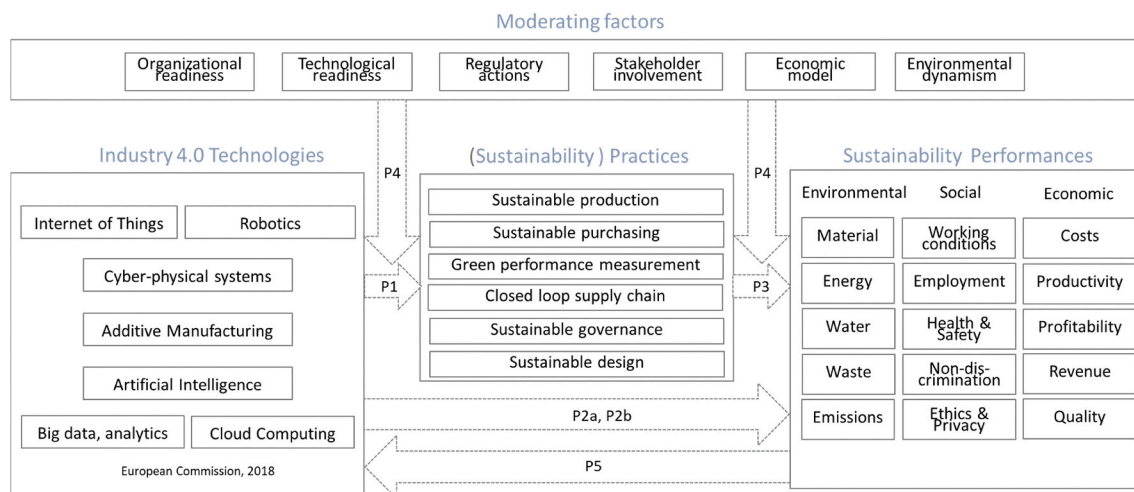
Moderating factors

Organizational readiness

Technological readiness

Regulatory actions

Stakeholder involvement

Economic model

Environmental dynamism

Industry 4.0 Technologies

Internet of Things

Robotics

Cyber-physical systems

Additive Manufacturing

Artificial Intelligence

Big data, analytics

Cloud Computing

European Commission, 2018

P4

P1

(Sustainability ) Practices

Sustainable production

Sustainable purchasing

Green performance measurement

Closed loop supply chain

Sustainable governance

Sustainable design

P4

P3

Sustainability Performances

Environmental

Social

Economic

Material

Working conditions

Costs

Energy

Employment

Productivity

Water

Health & Safety

Profitability

Waste

Non-discrimination

Revenue

Emissions

Ethics & Privacy

Quality

P2a, P2b

P5